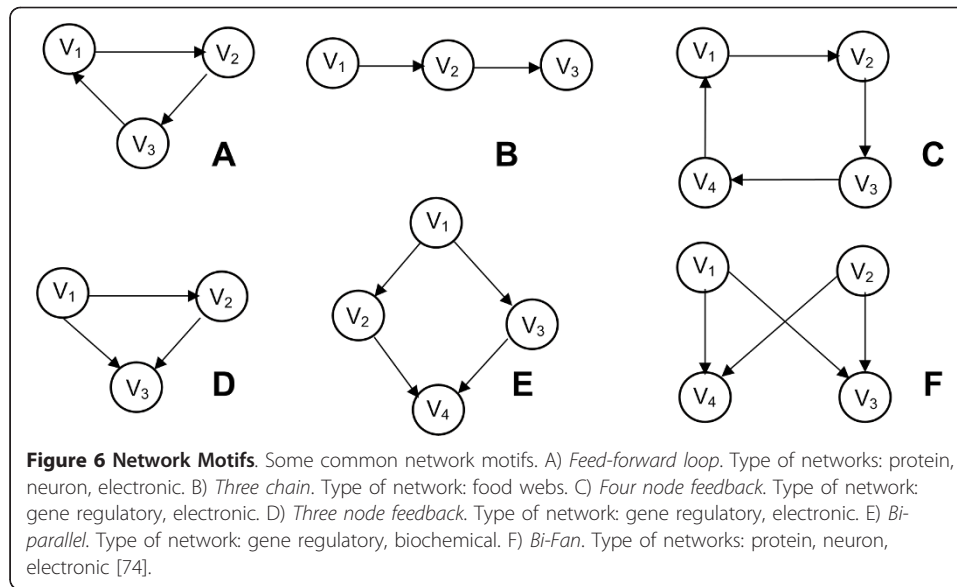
$V_1$ $V_2$ $V_3$ A

$V_1$ $V_2$ $V_3$ B

$V_1$ $V_2$ $V_4$ $V_3$ C

$V_1$ $V_2$ $V_3$ D

$V_1$ $V_2$ $V_3$ $V_4$ E

$V_1$ $V_2$ $V_4$ $V_3$ F

**Figure 6 Network Motifs**. Some common network motifs. A) *Feed-forward loop*. Type of networks: protein, neuron, electronic. B) *Three chain*. Type of network: food webs. C) *Four node feedback*. Type of network: gene regulatory, electronic. D) *Three node feedback*. Type of network: gene regulatory, electronic. E) *Biparallel*. Type of network: gene regulatory, biochemical. F) *Bi-Fan*. Type of networks: protein, neuron, electronic [74].